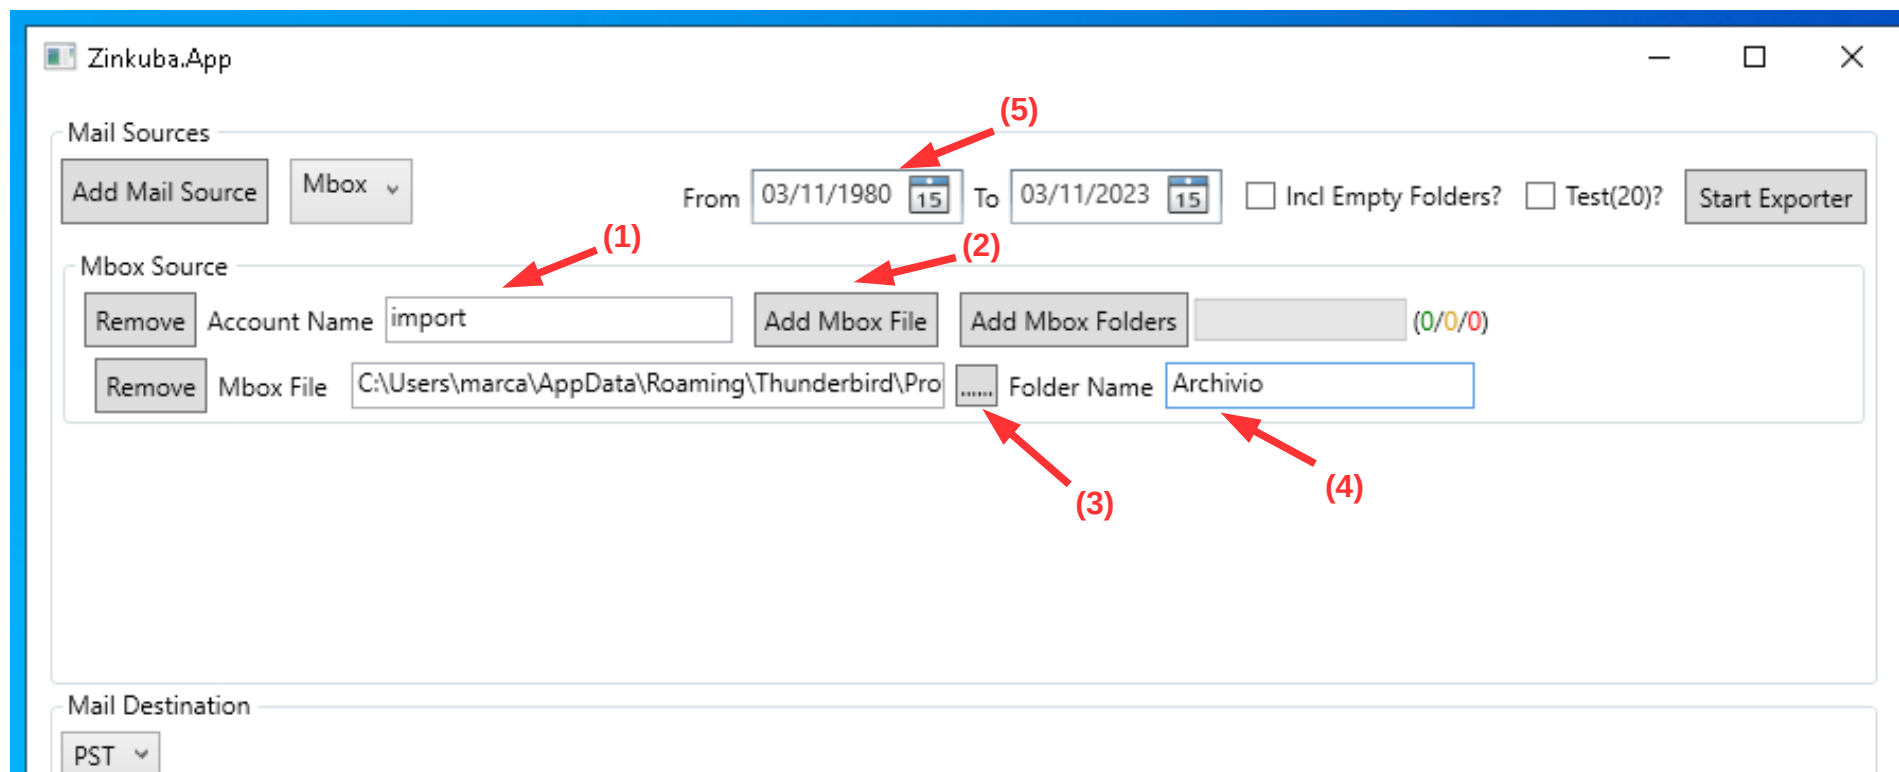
Zinkuba.App

Mail Sources

Add Mail Source

Mbox

From 03/11/1980 15 To 03/11/2023 15

Incl Empty Folders?

Test(20)?

Start Exporter

(5)

(1)

(2)

Mbox Source

Remove Account Name import

Add Mbox File

Add Mbox Folders

(0/0/0)

Remove Mbox File C:\Users\marca\AppData\Roaming\Thunderbird\Pro

......

Folder Name Archivio

(3)

(4)

Mail Destination

PST